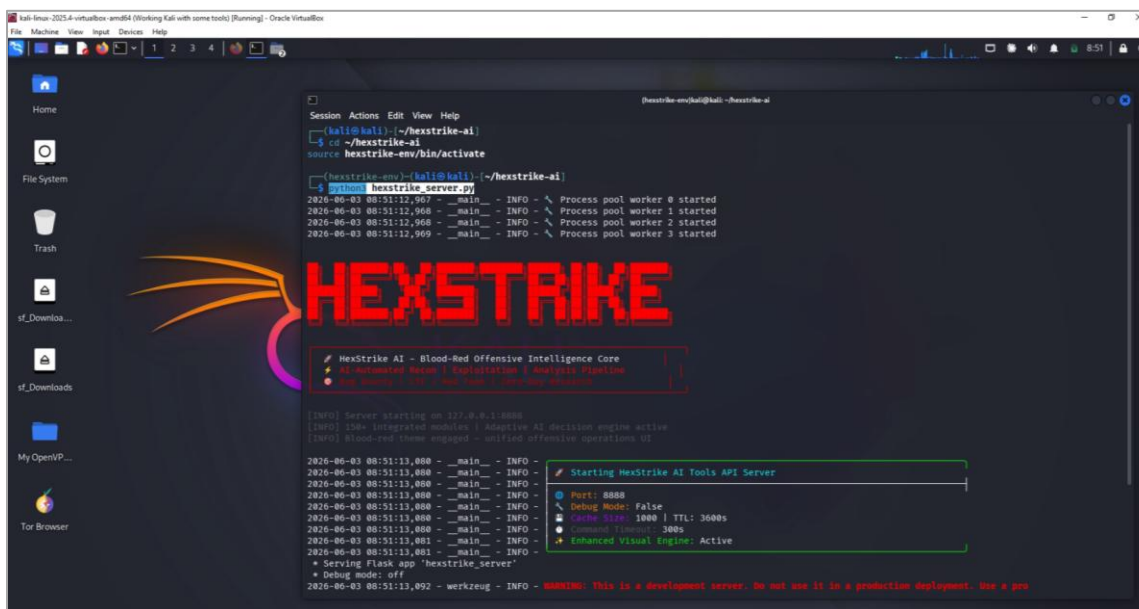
kali-linux-2025.4-virtualbox-amd64 (Working Kali with some tools) [Running] - Oracle VirtualBox
File Machine View Input Devices Help

1 2 3 4

8:51

Home
File System
Trash
sf_Downloa...
sf_Downloads
My OpenVP...
Tor Browser

(hexstrike-env)kali@kali: ~/hexstrike-ai
Session Actions Edit View Help

┌──(kali㉿kali)-[~/hexstrike-ai]
└─$ cd ~/hexstrike-ai
source hexstrike-env/bin/activate

┌──(hexstrike-env)─(kali㉿kali)-[~/hexstrike-ai]
└─$ python3 hexstrike_server.py
2026-06-03 08:51:12,967 - __main__ - INFO - Process pool worker 0 started
2026-06-03 08:51:12,968 - __main__ - INFO - Process pool worker 1 started
2026-06-03 08:51:12,968 - __main__ - INFO - Process pool worker 2 started
2026-06-03 08:51:12,969 - __main__ - INFO - Process pool worker 3 started

HEXSTRIKE

HexStrike AI - Blood-Red Offensive Intelligence Core
AI-Automated Recon | Exploitation | Analysis Pipeline
Bug Bounty | CTF | Red Team | Zero-Day Research

[INFO] Server starting on 127.0.0.1:8888
[INFO] 150+ integrated modules | Adaptive AI decision engine active
[INFO] Blood-red theme engaged - unified offensive operations UI

2026-06-03 08:51:13,080 - __main__ - INFO -
2026-06-03 08:51:13,080 - __main__ - INFO -
2026-06-03 08:51:13,080 - __main__ - INFO -
2026-06-03 08:51:13,080 - __main__ - INFO -
2026-06-03 08:51:13,080 - __main__ - INFO -
2026-06-03 08:51:13,080 - __main__ - INFO -
2026-06-03 08:51:13,080 - __main__ - INFO -
2026-06-03 08:51:13,080 - __main__ - INFO -
2026-06-03 08:51:13,081 - __main__ - INFO -
2026-06-03 08:51:13,081 - __main__ - INFO -

Starting HexStrike AI Tools API Server
Port: 8888
Debug Mode: False
Cache Size: 1000 | TTL: 3600s
Command Timeout: 300s
Enhanced Visual Engine: Active

* Serving Flask app 'hexstrike_server'
* Debug mode: off
2026-06-03 08:51:13,092 - werkzeug - INFO - WARNING: This is a development server. Do not use it in a production deployment. Use a pro